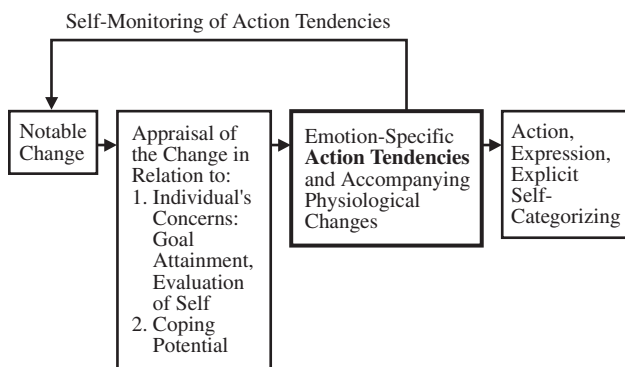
Self-Monitoring of Action Tendencies

Notable Change

Appraisal of the Change in Relation to:
1. Individual's Concerns: Goal Attainment, Evaluation of Self
2. Coping Potential

Emotion-Specific **Action Tendencies** and Accompanying Physiological Changes

Action, Expression, Explicit Self-Categorizing